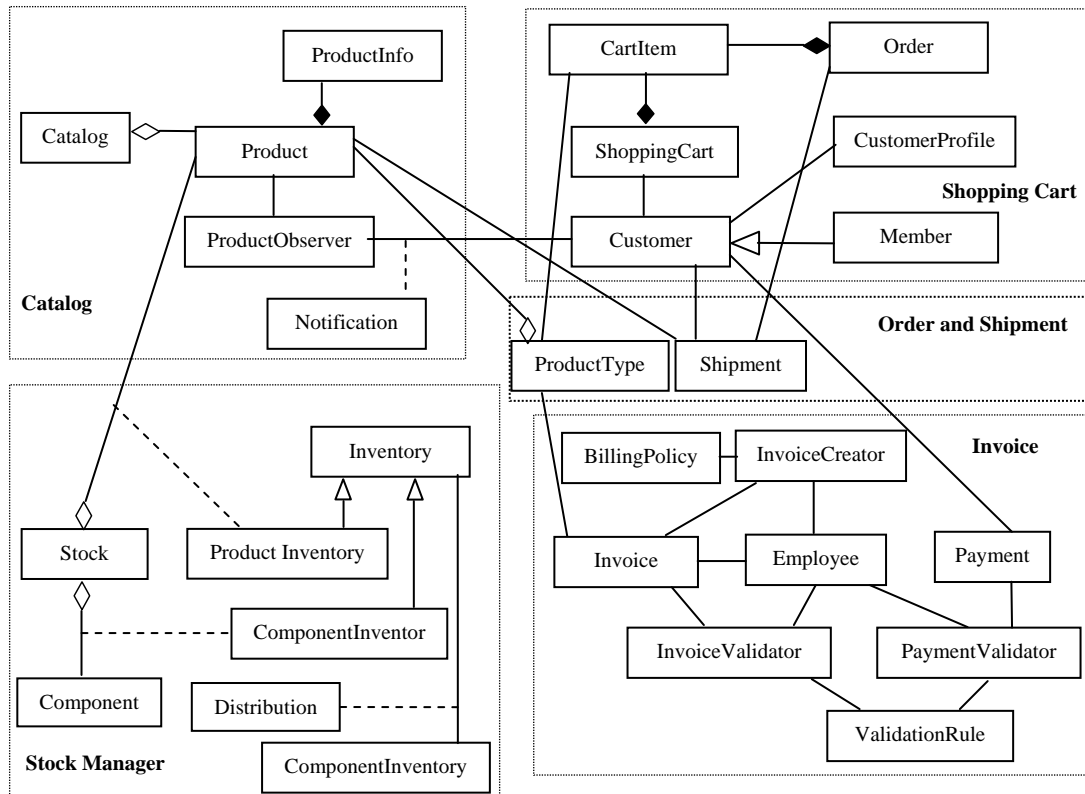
ProductInfo

Catalog

Product

ProductObserver

Notification

Catalog

CartItem

Order

ShoppingCart

CustomerProfile

Shopping Cart

Customer

Member

Order and Shipment

ProductType

Shipment

Inventory

Stock

Product Inventory

ComponentInventor

Component

Distribution

ComponentInventory

Stock Manager

BillingPolicy

InvoiceCreator

Invoice

Invoice

Employee

Payment

InvoiceValidator

PaymentValidator

ValidationRule